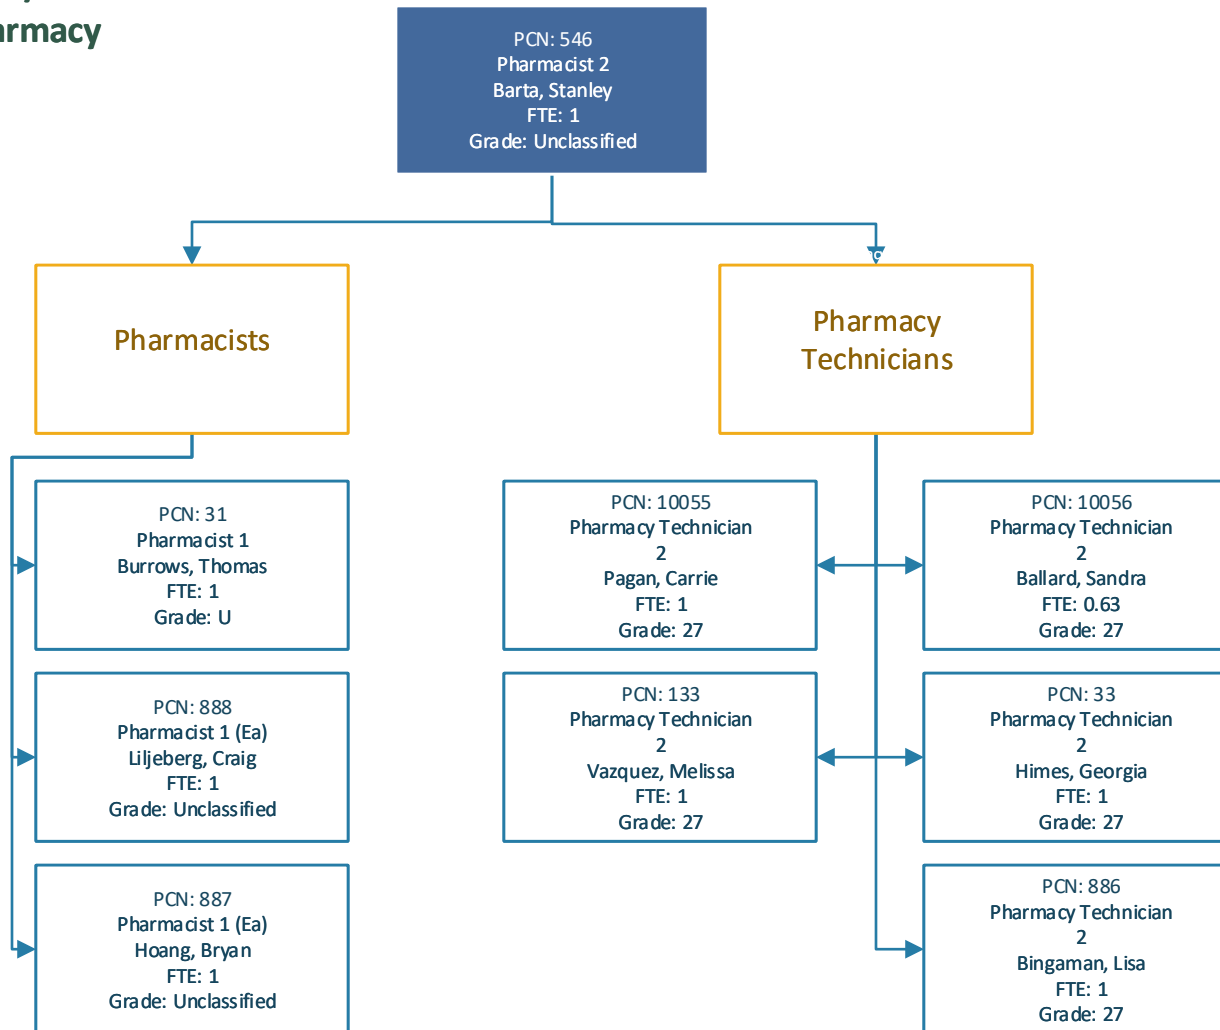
rmacy

PCN: 546
Pharmacist 2
Barta, Stanley
FTE: 1
Grade: Unclassified

Pharmacists

Pharmacy Technicians

PCN: 31
Pharmacist 1
Burrows, Thomas
FTE: 1
Grade: U

PCN: 888
Pharmacist 1 (Ea)
Liljeberg, Craig
FTE: 1
Grade: Unclassified

PCN: 887
Pharmacist 1 (Ea)
Hoang, Bryan
FTE: 1
Grade: Unclassified

PCN: 10055
Pharmacy Technician 2
Pagan, Carrie
FTE: 1
Grade: 27

PCN: 133
Pharmacy Technician 2
Vazquez, Melissa
FTE: 1
Grade: 27

PCN: 10056
Pharmacy Technician 2
Ballard, Sandra
FTE: 0.63
Grade: 27

PCN: 33
Pharmacy Technician 2
Himes, Georgia
FTE: 1
Grade: 27

PCN: 886
Pharmacy Technician 2
Bingaman, Lisa
FTE: 1
Grade: 27